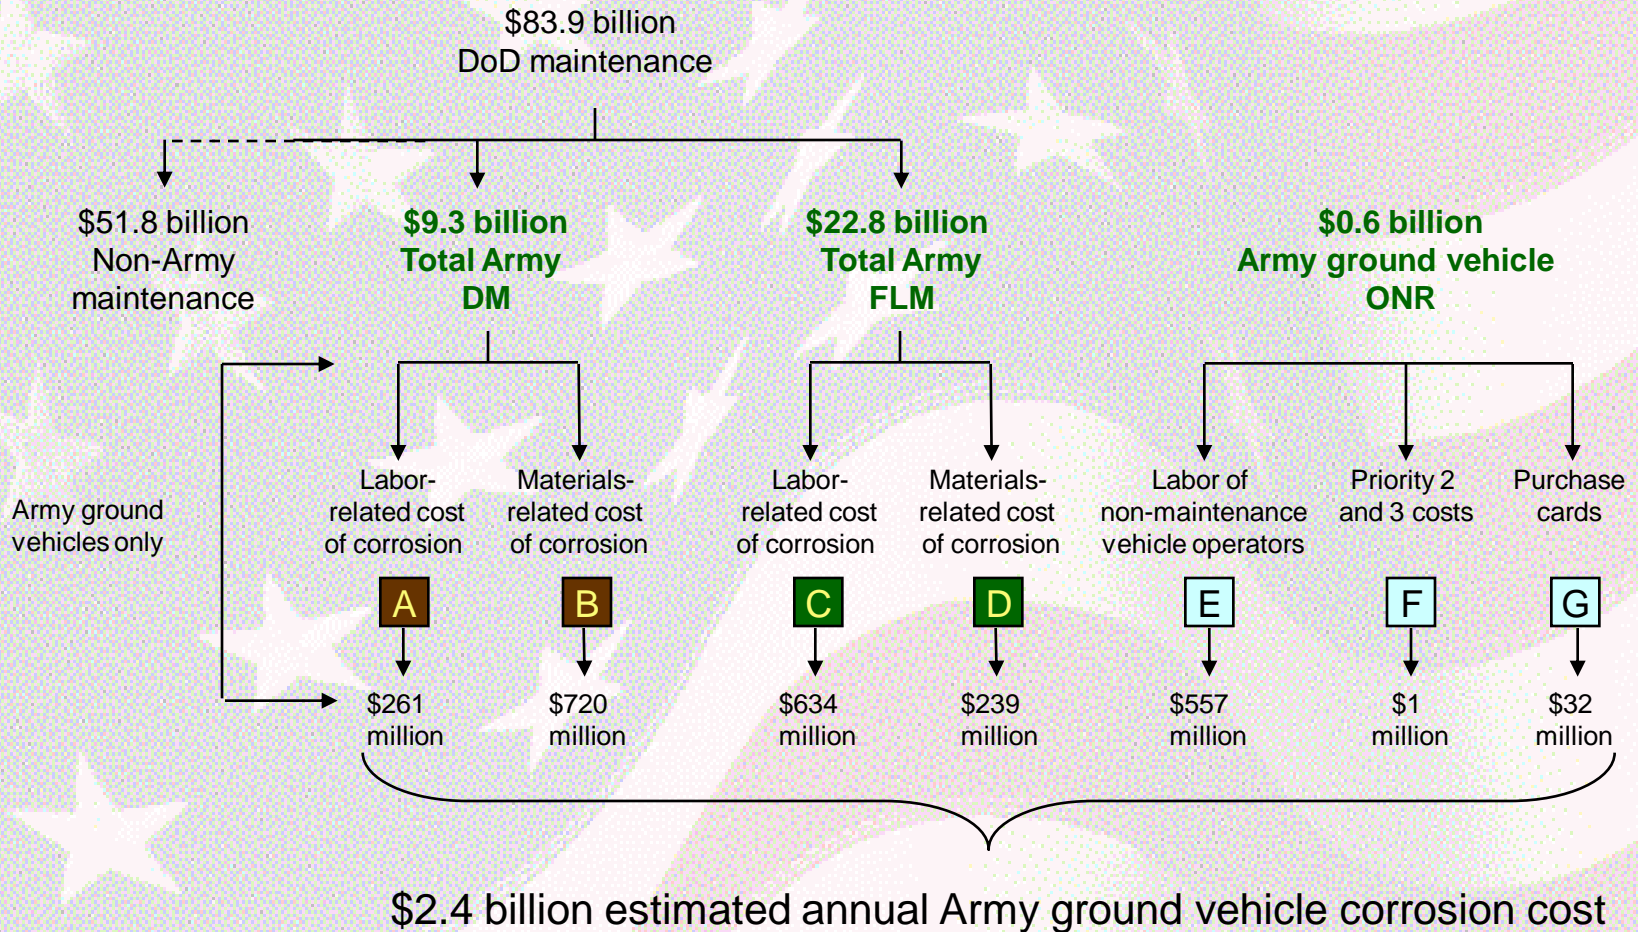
$83.9 billion
DoD maintenance

$51.8 billion
Non-Army
maintenance

$9.3 billion
Total Army
DM

$22.8 billion
Total Army
FLM

$0.6 billion
Army ground vehicle
ONR

Army ground vehicles only

Labor-related cost of corrosion

Materials-related cost of corrosion

Labor-related cost of corrosion

Materials-related cost of corrosion

Labor of non-maintenance vehicle operators

Priority 2 and 3 costs

Purchase cards

A

B

C

D

E

F

G

$261 million

$720 million

$634 million

$239 million

$557 million

$1 million

$32 million

$2.4 billion estimated annual Army ground vehicle corrosion cost